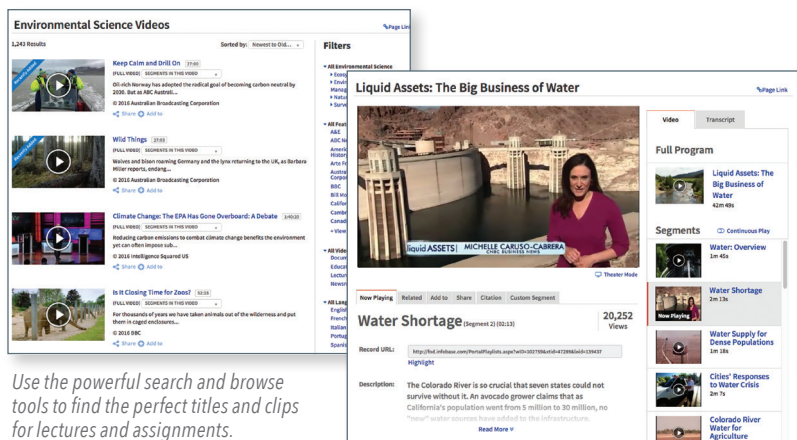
Environmental Science Videos

Page Link

1,243 Results

Sorted by: Newest to Old...

Filters

Keep Calm and Drill On 27:00

FULL VIDEO | SEGMENTS IN THIS VIDEO

Oil-rich Norway has adopted the radical goal of becoming carbon neutral by 2030. But as ABC Australi...

© 2016 Australian Broadcasting Corporation

Share Add to

Wild Things 27:03

FULL VIDEO | SEGMENTS IN THIS VIDEO

Wolves and bison roaming Germany and the lynx returning to the UK, as Barbara Miller reports, endang...

© 2016 Australian Broadcasting Corporation

Share Add to

Climate Change: The EPA Has Gone Overboard: A Debate 1:45:35

FULL VIDEO | SEGMENTS IN THIS VIDEO

Reducing carbon emissions to combat climate change benefits the environment yet can often impose sub...

© 2016 Intelligence Squared US

Share Add to

Is It Closing Time for Zoos? 52:35

FULL VIDEO | SEGMENTS IN THIS VIDEO

For thousands of years we have taken animals out of the wilderness and put them in caged enclosures...

© 2016 BBC

Share Add to

All Environmental Science
Ecosy
Enviro
Manag
Natur
Surve

All Feat
A&E
ABC Ne
Americ
Histor
Arts Fi
Australi
Corpo
BBC
Bill Mo
Califor
Cambr
Canadi
View

All Vide
Docum
Educat
Lectur
Newsr

All Lang
English
French
Italian
Portug
Spanis

Use the powerful search and browse tools to find the perfect titles and clips for lectures and assignments.

Liquid Assets: The Big Business of Water

Page Link

liquid ASSETS | MICHELLE CARUSO-CABRERA CNBC BUSINESS NEWS

Theater Mode

Now Playing | Related | Add to | Share | Citation | Custom Segment

Water Shortage (Segment 2) (02:13)

20,252 Views

Record URL: http://fod.infobase.com/PortalPlaylists.aspx?wID=102756&xtid=47289&loid=139437

Highlight

Description: The Colorado River is so crucial that seven states could not survive without it. An avocado grower claims that as California's population went from 5 million to 30 million, no "new" water sources have added to the infrastructure.

Read More

Video | Transcript

Full Program

Liquid Assets: The Big Business of Water
42m 49s

Segments | Continuous Play

Water: Overview
1m 45s

Now Playing
Water Shortage
2m 13s

Water Supply for Dense Populations
1m 18s

Cities' Responses to Water Crisis
2m 7s

Colorado River Water for Agriculture